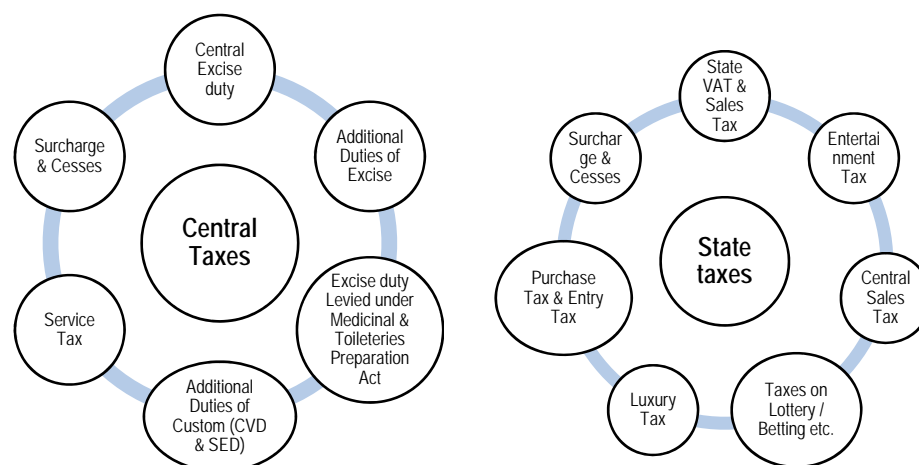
Central Excise duty

Additional Duties of Excise

Excise duty Levied under Medicinal & Toileteries Preparation Act

Additional Duties of Custom (CVD & SED)

Service Tax

Surcharge & Cesses

Central Taxes

State VAT & Sales Tax

Entertainment Tax

Central Sales Tax

Taxes on Lottery / Betting etc.

Luxury Tax

Purchase Tax & Entry Tax

Surcharge & Cesses

State taxes